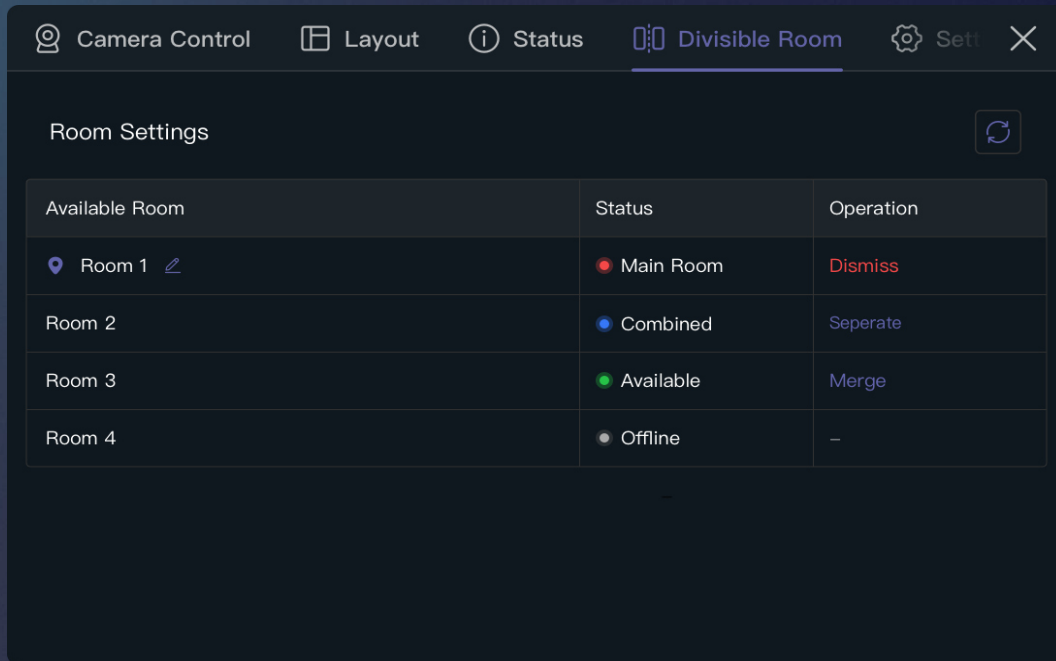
Camera Control Layout Status Divisible Room Sett

Room Settings

| Available Room | Status | Operation |
|---|---|---|
| Room 1 | Main Room | Dismiss |
| Room 2 | Combined | Seperate |
| Room 3 | Available | Merge |
| Room 4 | Offline | – |